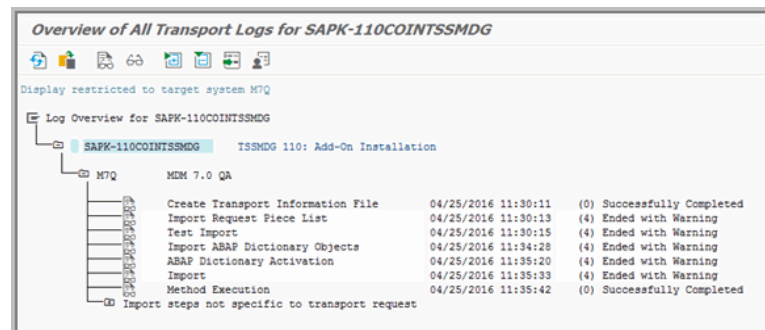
Overview of All Transport Logs for SAPK-110COINTSSMDG

Display restricted to target system M7Q

Log Overview for SAPK-110COINTSSMDG

SAPK-110COINTSSMDG TSSMDG 110: Add-On Installation

M7Q MDM 7.0 QA

| | | |
|---|---|---|
| Create Transport Information File | 04/25/2016 11:30:11 | (0) Successfully Completed |
| Import Request Piece List | 04/25/2016 11:30:13 | (4) Ended with Warning |
| Test Import | 04/25/2016 11:30:15 | (4) Ended with Warning |
| Import ABAP Dictionary Objects | 04/25/2016 11:34:28 | (4) Ended with Warning |
| ABAP Dictionary Activation | 04/25/2016 11:35:20 | (4) Ended with Warning |
| Import | 04/25/2016 11:35:33 | (4) Ended with Warning |
| Method Execution | 04/25/2016 11:35:42 | (0) Successfully Completed |

Import steps not specific to transport request